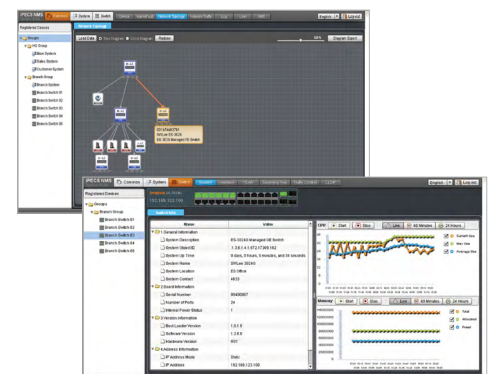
IPECS NMS | Overview | System | Switch | Network Topology | English | Log out

Registered Devices

Groups
HQ Group
Main System
Sales System
Customer System
Branch Group
Branch System
Branch Switch 01
Branch Switch 02
Branch Switch 03
Branch Switch 04
Branch Switch 05

Load Data | Tree Diagram | Star Diagram | Redraw | Diagram Export

ES-XXXX
IPECS NMS | Overview | System | Switch | English | Log out

Registered Devices

Groups
Branch Group
Branch Switch 01
Branch Switch 02
Branch Switch 03
Branch Switch 04
Branch Switch 05

192.168.123.100

| Name | Value |
|---|---|
| General Information | |
| System Description | ES-3024G Managed GE Switch |
| System Object ID | 1.3.6.1.4.1.572.17389.102 |
| System Up Time | 0 days, 0 hours, 5 minutes, and 34 seconds |
| System Name | ERICSS 3024G |
| System Location | ES Office |
| System Contact | 4619 |
| Board Information | |
| Serial Number | 00408007 |
| Number of Ports | 24 |
| Internal Power Status | 1 |
| Version Information | |
| Boot Loader Version | 1.0.1.6 |
| Software Version | 1.3.6.0 |
| Hardware Version | R01 |
| Address Information | |
| IP Address Mode | Static |
| IP Address | 192.168.123.100 |

CPU | Start | Stop | Line | 60 Minutes | 24 Hours
Current Use | Max Use | Average Use

Memory | Start | Stop | Line | 60 Minutes | 24 Hours
Total | Allocated | Freed